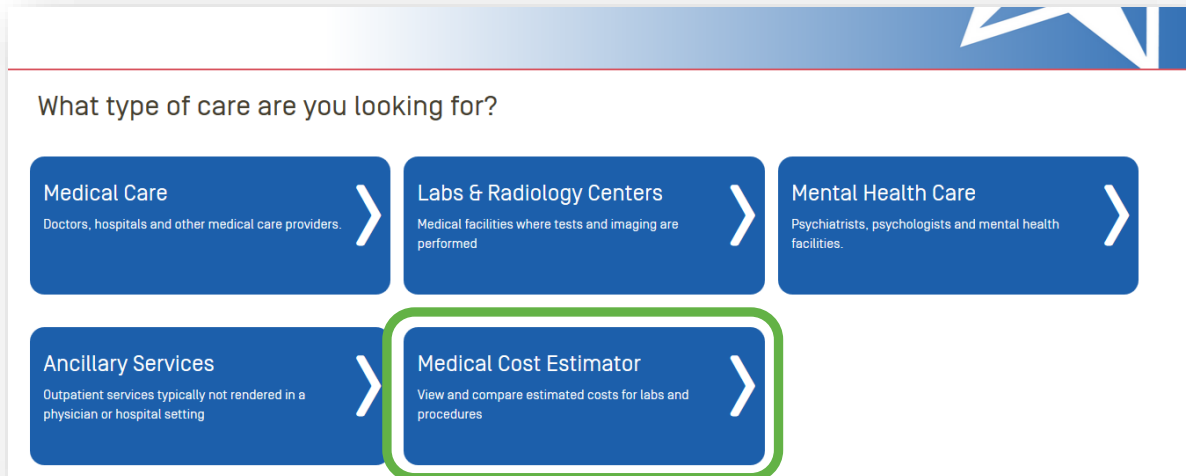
What type of care are you looking for?

Medical Care
Doctors, hospitals and other medical care providers.

Labs & Radiology Centers
Medical facilities where tests and imaging are performed

Mental Health Care
Psychiatrists, psychologists and mental health facilities.

Ancillary Services
Outpatient services typically not rendered in a physician or hospital setting

Medical Cost Estimator
View and compare estimated costs for labs and procedures